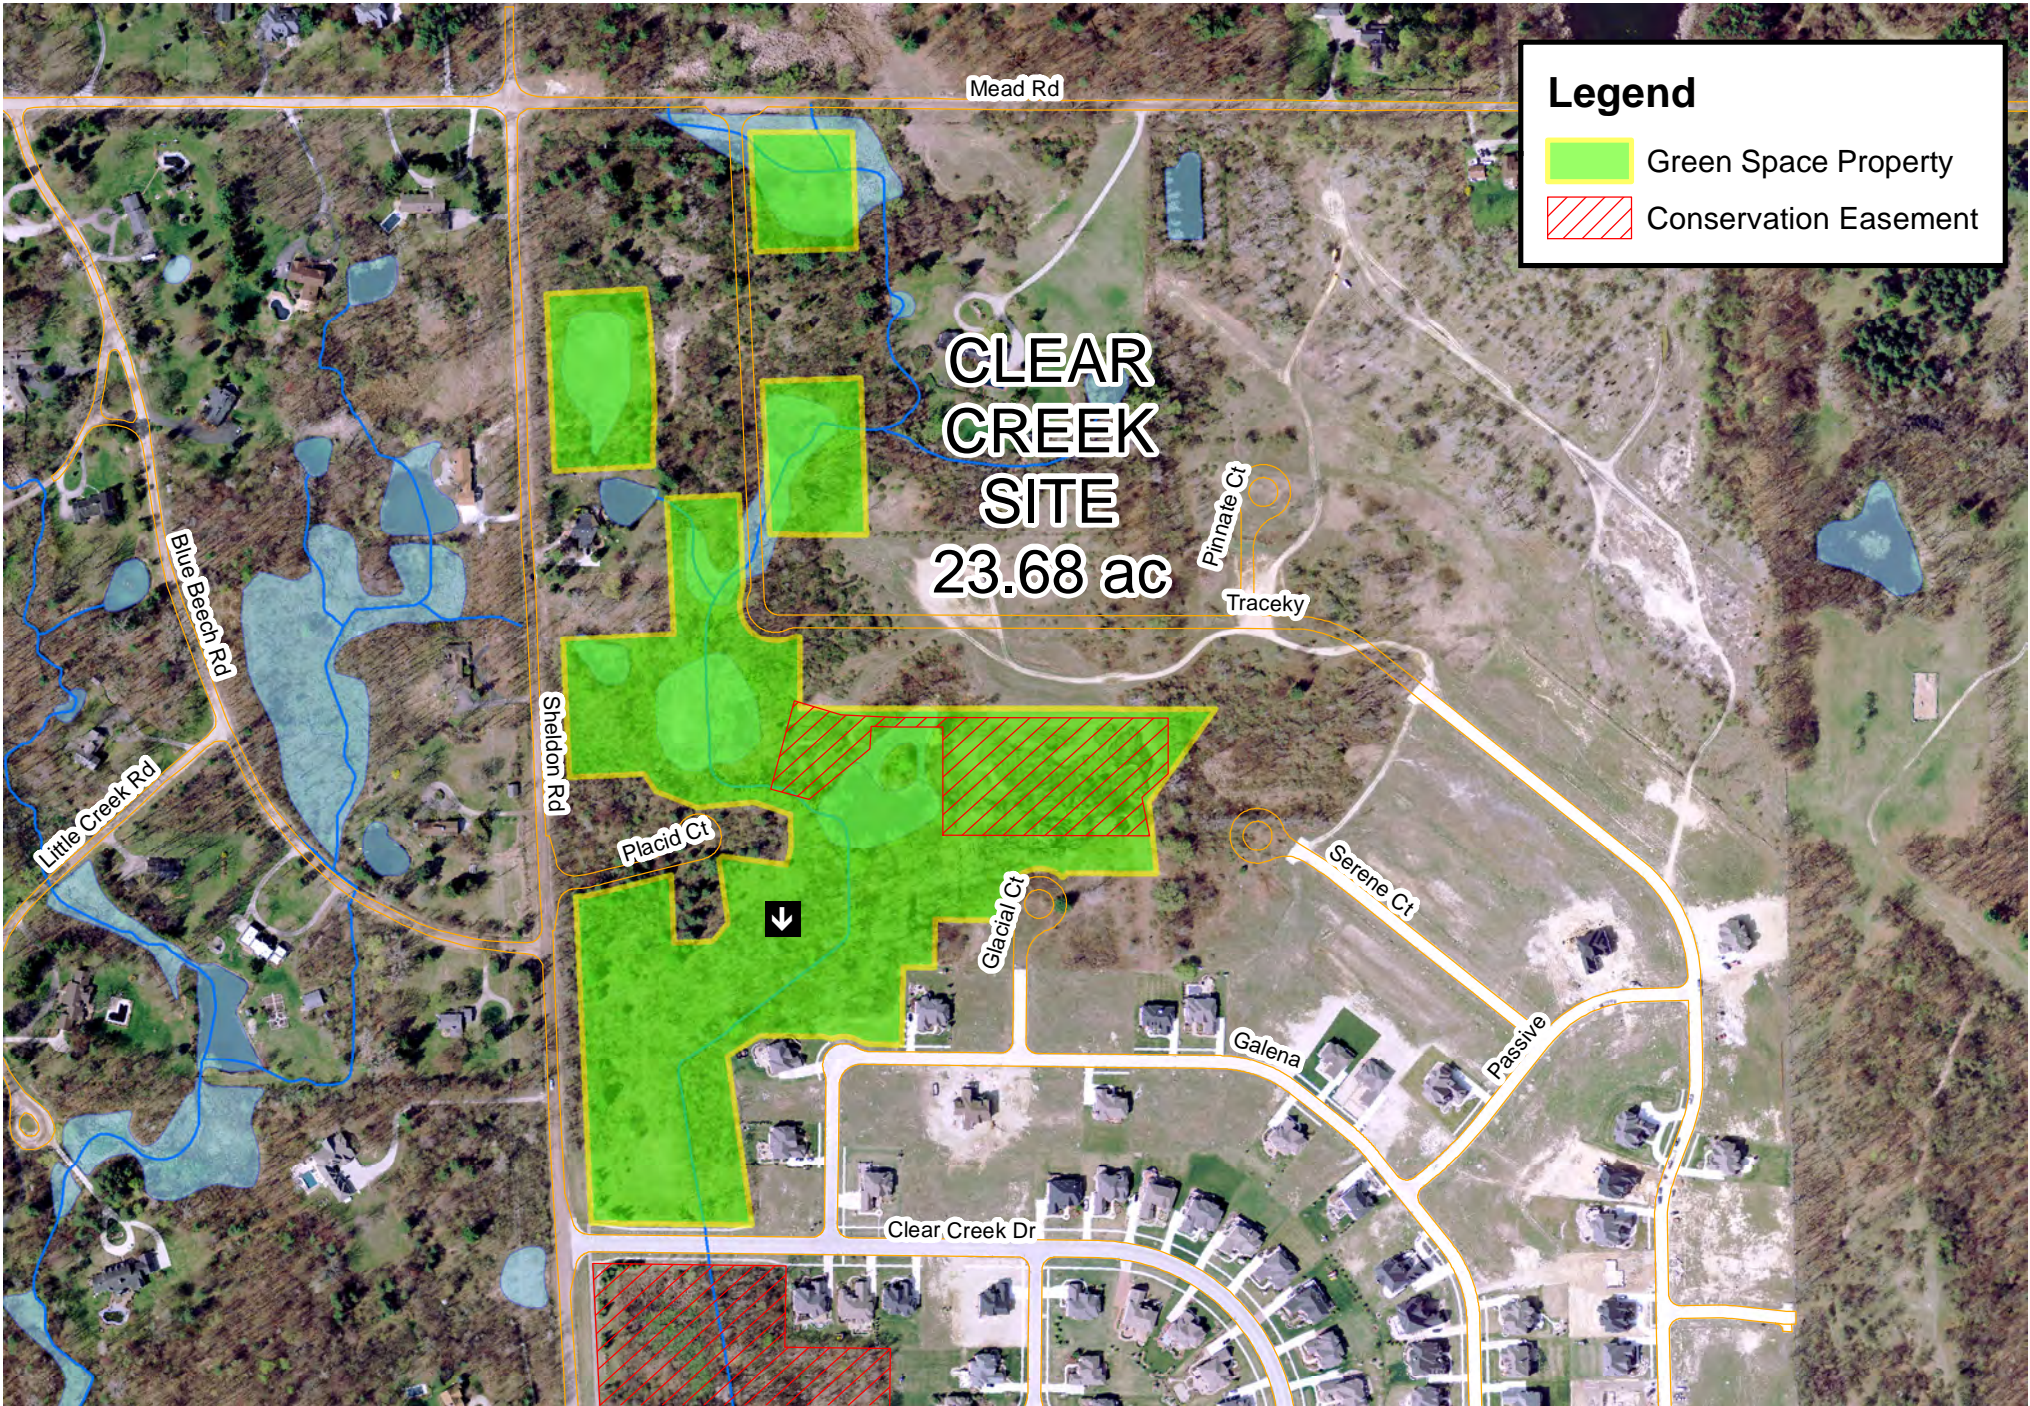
Legend

Green Space Property

Conservation Easement

Mead Rd

CLEAR CREEK SITE 23.68 ac

Pinnate Ct

Traceky

Blue Beech Rd

Sheldon Rd

Little Creek Rd

Placid Ct

Glacial Ct

Serene Ct

Galena

Passive

Clear Creek Dr